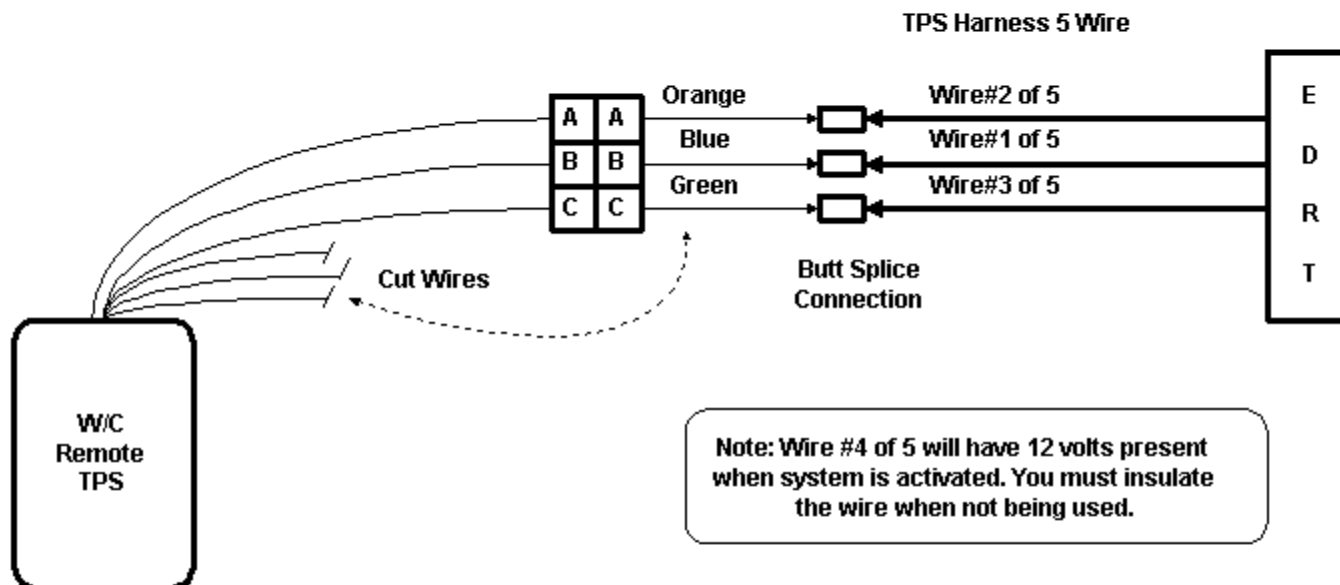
TPS Harness 5 Wire

| A | A |
|---|---|
| B | B |
| C | C |

Orange
Blue
Green

Wire#2 of 5
Wire#1 of 5
Wire#3 of 5

E
D
R
T

Cut Wires

Butt Splice Connection

W/C Remote TPS

Note: Wire #4 of 5 will have 12 volts present when system is activated. You must insulate the wire when not being used.